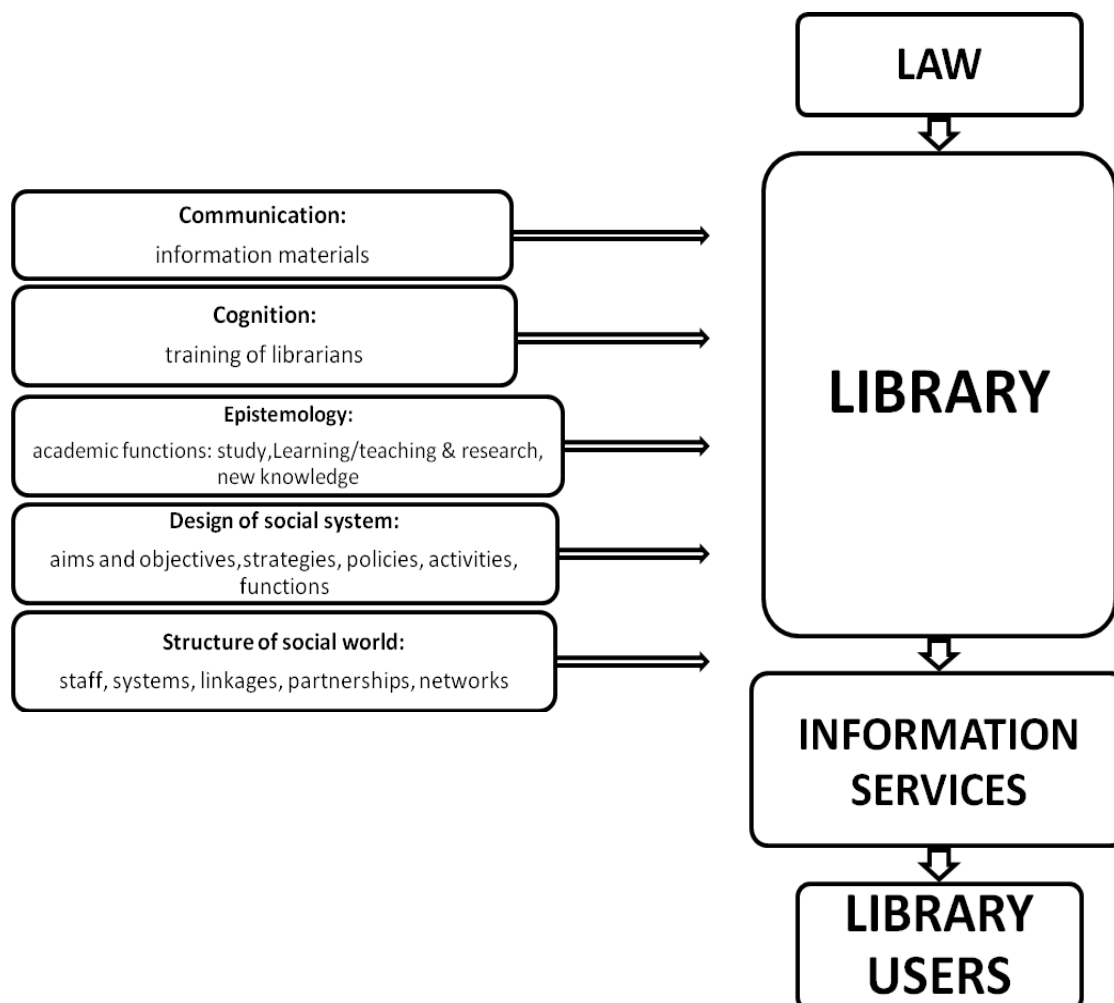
LAW

Communication:
information materials

Cognition:
training of librarians

Epistemology:
academic functions: study,Learning/teaching & research, new knowledge

Design of social system:
aims and objectives,strategies, policies, activities, functions

Structure of social world:
staff, systems, linkages, partnerships, networks

LIBRARY

INFORMATION SERVICES

LIBRARY USERS